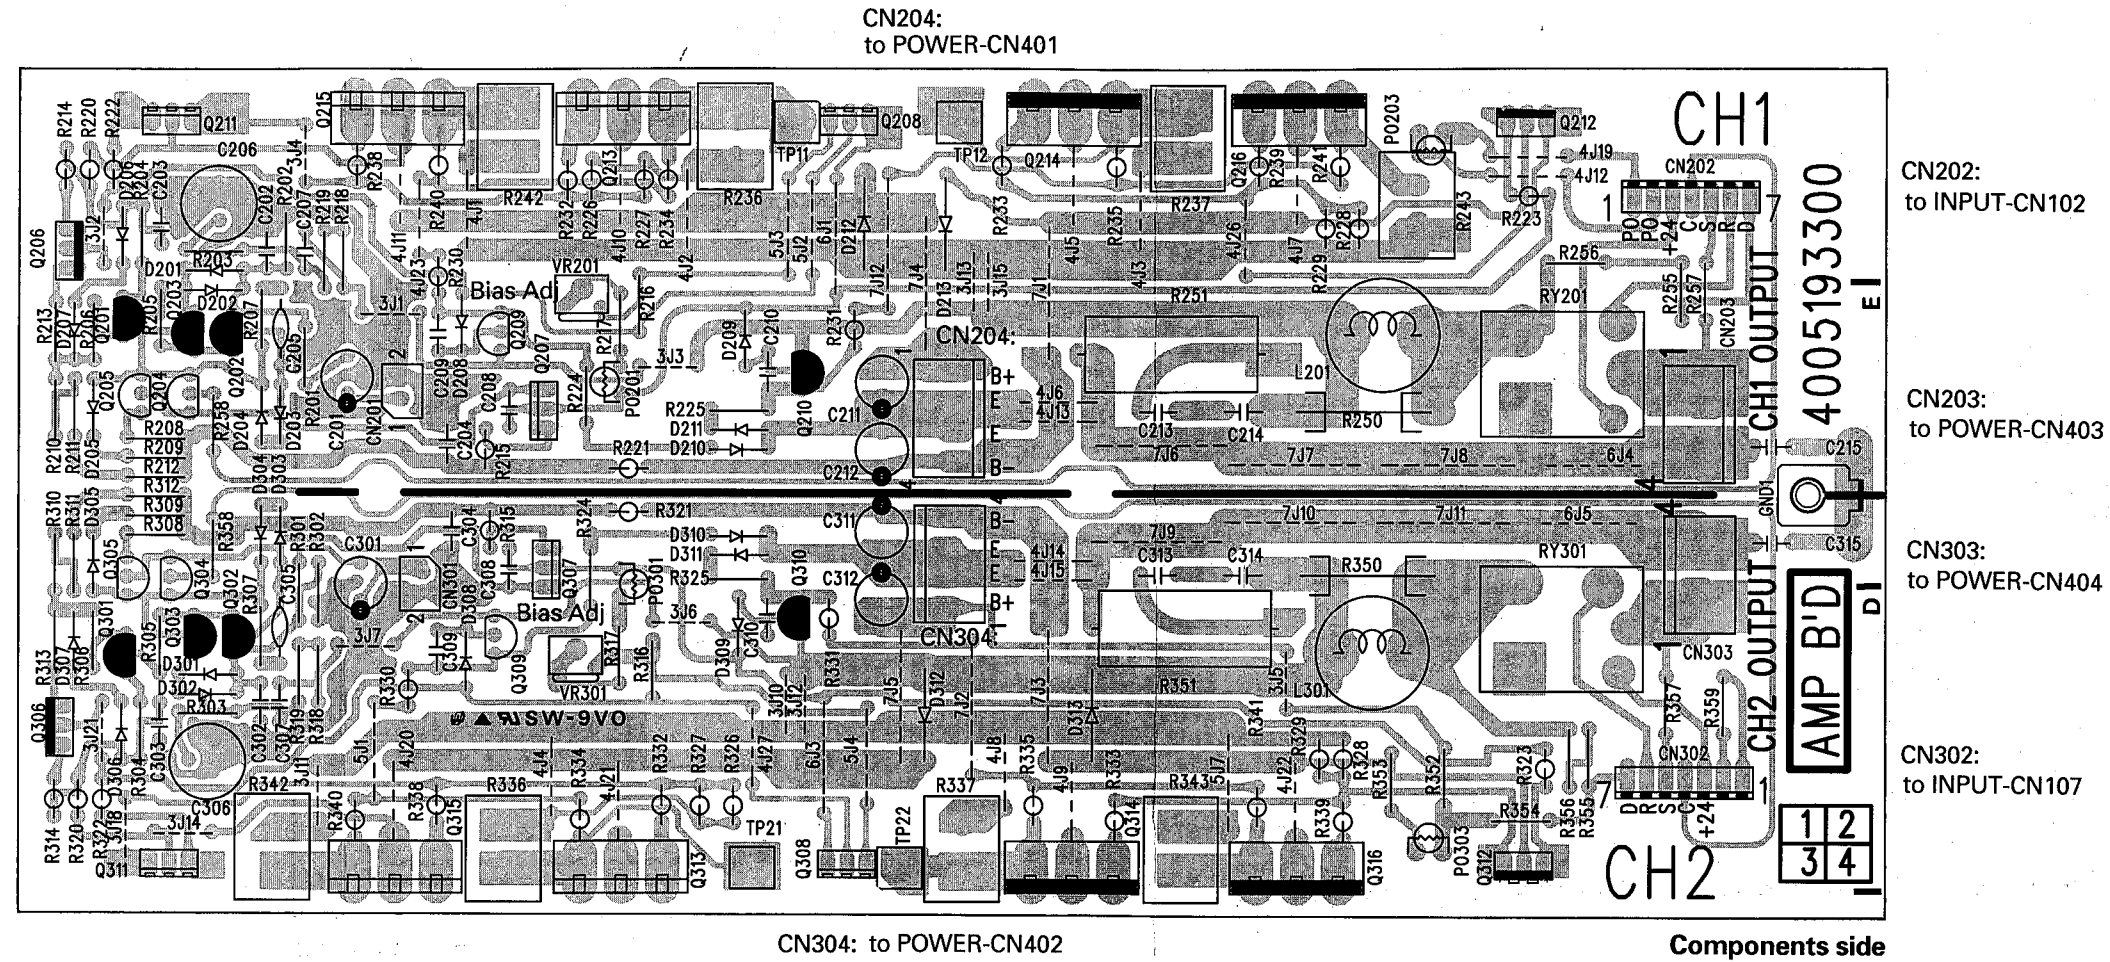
CN204:
to POWER-CN401

CN202:
to INPUT-CN102

CN203:
to POWER-CN403

CN303:
to POWER-CN404

CN302:
to INPUT-CN107

CN304: to POWER-CN402

Components side

CH1

CH2

4005193300

E1

D1

CH1 OUTPUT

CH2 OUTPUT

AMP B'D

| 1 | 2 |
|---|---|
| 3 | 4 |

Bias Adj

Bias Adj

CN204

CN304

B+
E
E
B−
B−
E
E
B+

CN202
CN203
CN302
CN303
CN201
CN301

RY201
RY301
L201
L301

VR201
VR301

TP11
TP12
TP21
TP22

GND1

SW-9VO

Q211 Q215 Q208 Q212 Q214 Q216 Q213 Q206 Q201 Q202 Q203 Q204 Q205 Q207 Q209 Q210
Q301 Q302 Q303 Q304 Q305 Q306 Q307 Q309 Q310 Q311 Q313 Q314 Q315 Q316 Q308 Q312

PO201 PO203 PO301 PO303

R214 R220 R222 R204 R206 R213 R205 R207 R201 R208 R209 R210 R211 R212 R202 R219 R218 R238 R240 R242 R232 R226 R227 R234 R236 R233 R235 R237 R239 R241 R228 R229 R243 R223 R256 R255 R257 R251 R250 R230 R217 R216 R231 R224 R225 R221 R215 R258 R203

R310 R311 R312 R309 R308 R313 R305 R306 R307 R301 R302 R303 R304 R358 R315 R324 R321 R325 R316 R317 R319 R318 R330 R331 R332 R327 R326 R334 R336 R338 R340 R342 R337 R335 R333 R343 R341 R329 R328 R353 R352 R323 R354 R356 R355 R357 R359 R350 R351 R339 R314 R320 R322

C206 C202 C203 C207 C205 C201 C204 C208 C209 C210 C211 C212 C213 C214 C215
C301 C302 C303 C304 C305 C306 C307 C308 C309 C310 C311 C312 C313 C314 C315

D201 D202 D203 D204 D205 D207 D208 D209 D210 D211 D212 D213
D301 D302 D303 D304 D305 D306 D307 D308 D309 D310 D311 D312 D313

3J4 3J2 4J11 4J23 3J1 4J1 4J10 4J2 5J3 5J2 6J1 7J12 7J4 3J13 3J15 7J1 4J5 4J3 4J26 4J7 4J19 4J12 3J3 4J6 4J13 7J6 7J7 7J8 6J4
7J10 7J11 6J5 7J9 4J14 4J15 3J6 3J7 3J10 3J12 7J5 7J2 7J3 3J5 3J21 3J11 5J1 4J20 4J4 4J21 4J27 6J3 5J4 4J8 4J9 5J7 4J22 3J14 3J18

PO PO +24 C S R D
D R S C +24